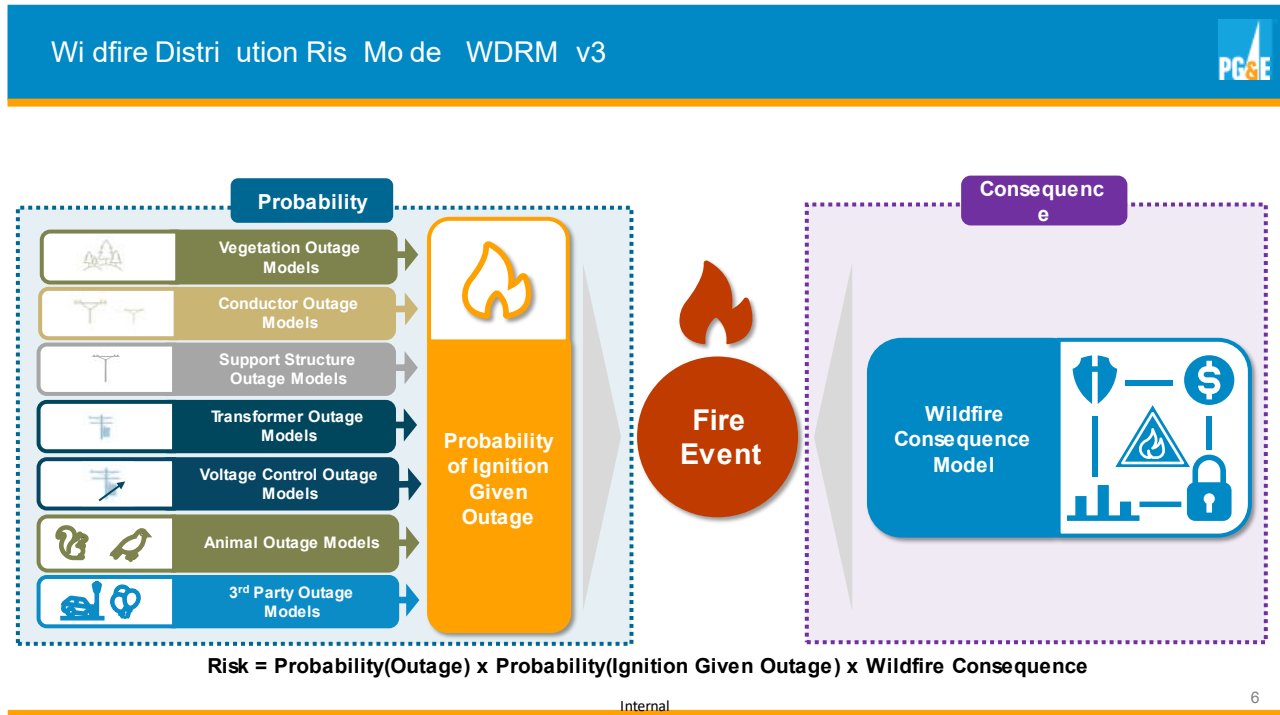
Wi dfire Distri ution Ris Mo de WDRM v3

PG&E

Probability

Vegetation Outage Models

Conductor Outage Models

Support Structure Outage Models

Transformer Outage Models

Voltage Control Outage Models

Animal Outage Models

3rd Party Outage Models

Probability of Ignition Given Outage

Fire Event

Consequenc e

Wildfire Consequence Model

Risk = Probability(Outage) x Probability(Ignition Given Outage) x Wildfire Consequence

Internal

6